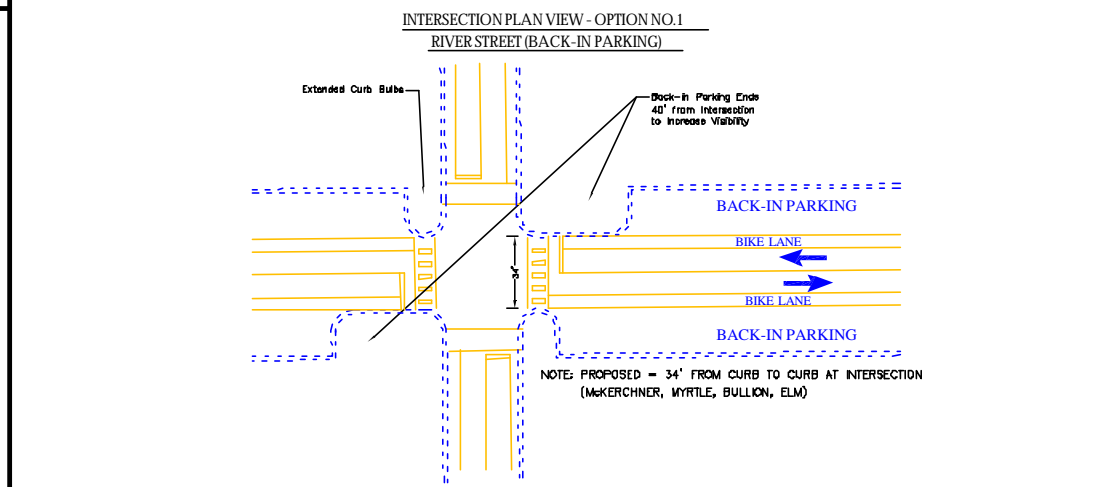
INTERSECTION PLAN VIEW - OPTION NO.1
RIVER STREET (BACK-IN PARKING)

Extended Curb Bulbs

Back-in Parking Ends 40' from Intersection to Increase Visibility

BACK-IN PARKING

BIKE LANE

34'

BIKE LANE

BACK-IN PARKING

NOTE: PROPOSED = 34' FROM CURB TO CURB AT INTERSECTION (McKERCHNER, MYRTLE, BULLION, ELM)